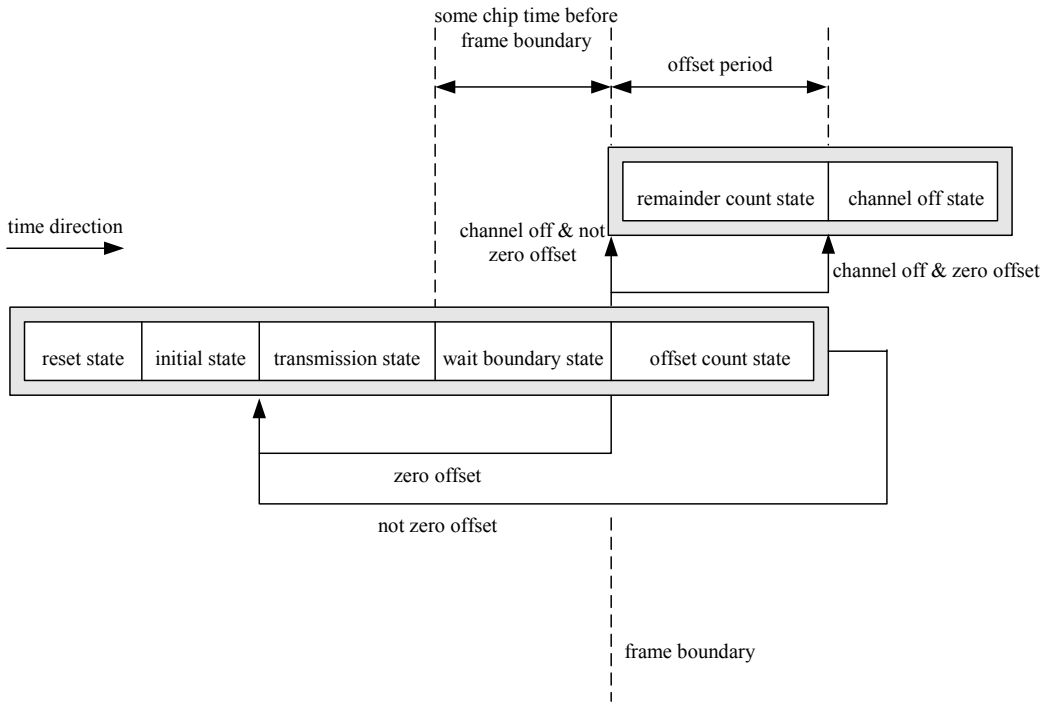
some chip time before frame boundary

offset period

remainder count state

channel off state

time direction

channel off & not zero offset

channel off & zero offset

reset state

initial state

transmission state

wait boundary state

offset count state

zero offset

not zero offset

frame boundary